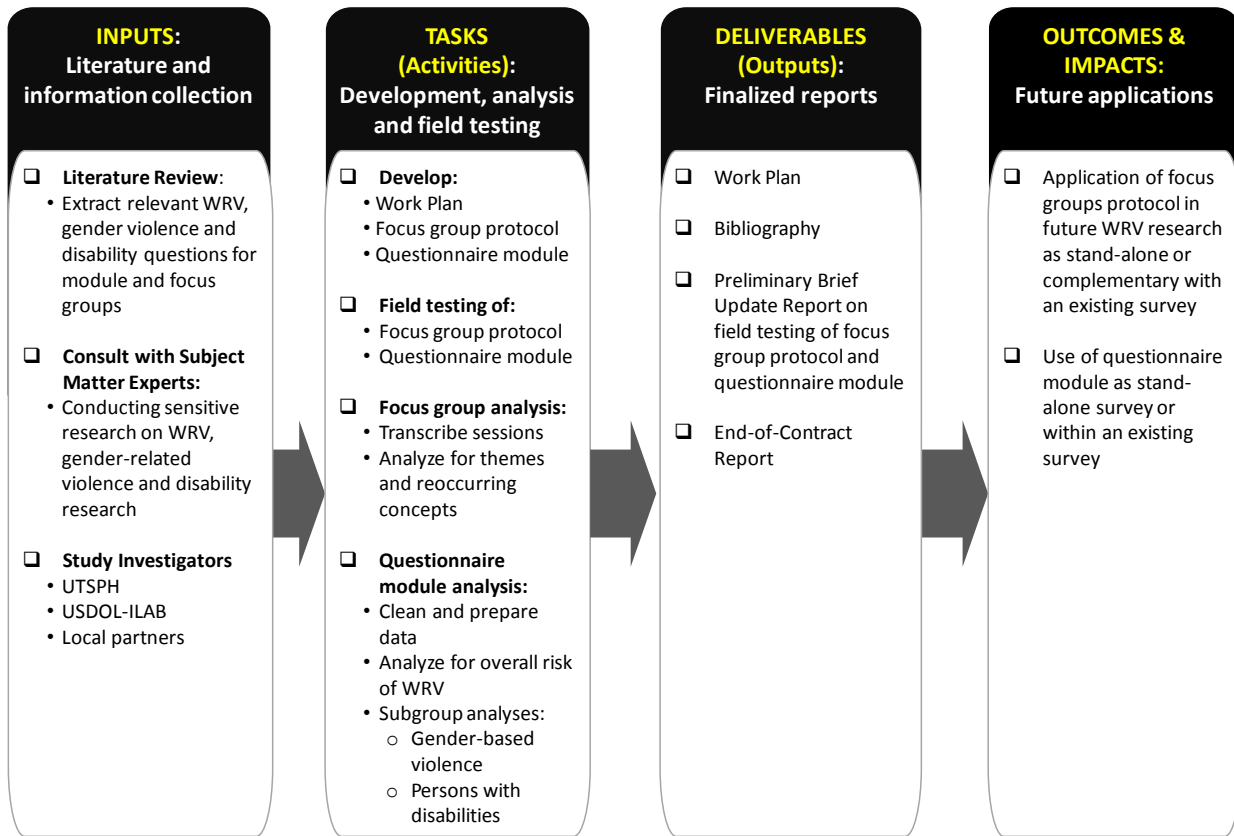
INPUTS: Literature and information collection

❑ Literature Review:
• Extract relevant WRV, gender violence and disability questions for module and focus groups

❑ Consult with Subject Matter Experts:
• Conducting sensitive research on WRV, gender-related violence and disability research

❑ Study Investigators
• UTSPH
• USDOL-ILAB
• Local partners

TASKS (Activities): Development, analysis and field testing

❑ Develop:
• Work Plan
• Focus group protocol
• Questionnaire module

❑ Field testing of:
• Focus group protocol
• Questionnaire module

❑ Focus group analysis:
• Transcribe sessions
• Analyze for themes and reoccurring concepts

❑ Questionnaire module analysis:
• Clean and prepare data
• Analyze for overall risk of WRV
• Subgroup analyses:
o Gender-based violence
o Persons with disabilities

DELIVERABLES (Outputs): Finalized reports

❑ Work Plan

❑ Bibliography

❑ Preliminary Brief Update Report on field testing of focus group protocol and questionnaire module

❑ End-of-Contract Report

OUTCOMES & IMPACTS: Future applications

❑ Application of focus groups protocol in future WRV research as stand-alone or complementary with an existing survey

❑ Use of questionnaire module as stand-alone survey or within an existing survey